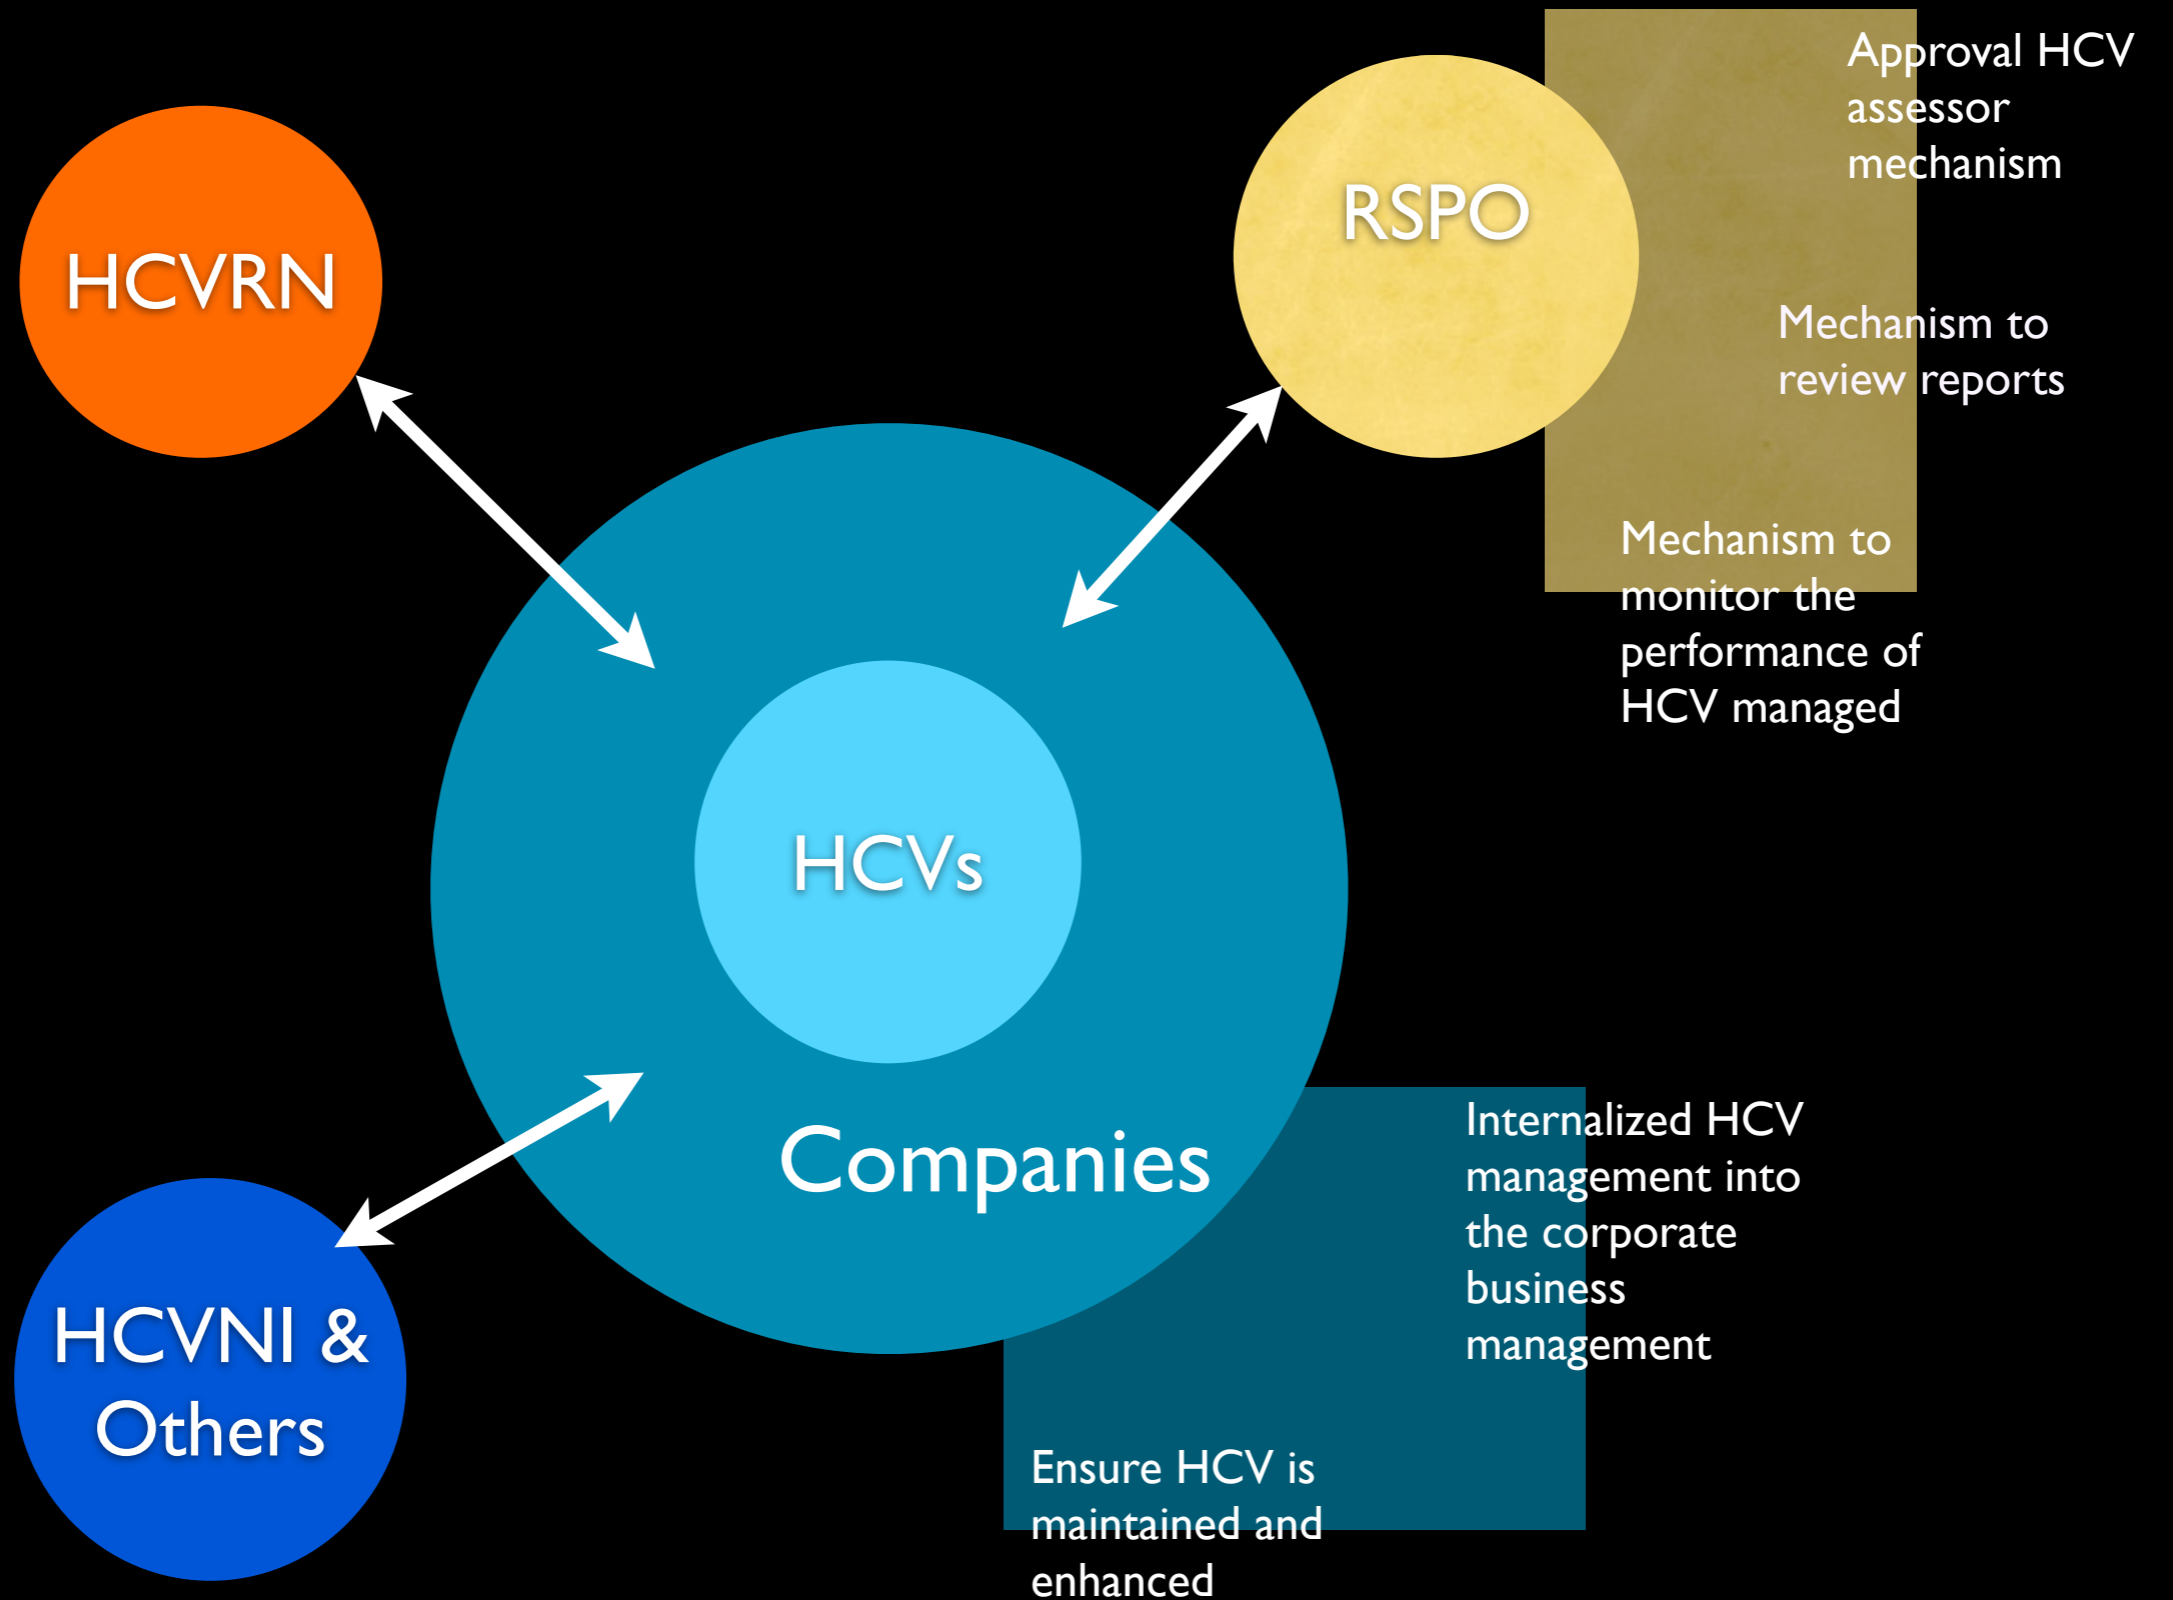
HCVRN

RSPO

Approval HCV assessor mechanism

Mechanism to review reports

Mechanism to monitor the performance of HCV managed

HCVs

Companies

Internalized HCV management into the corporate business management

Ensure HCV is maintained and enhanced

HCVNI & Others